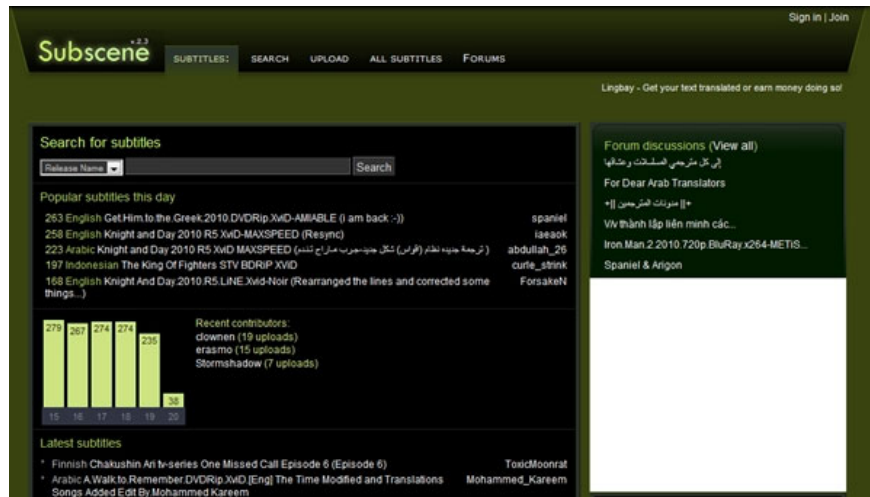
Sign in | Join

Subscene v2.3

SUBTITLES: SEARCH UPLOAD ALL SUBTITLES FORUMS

Lingbay - Get your text translated or earn money doing so!

Search for subtitles

Release Name Search

Popular subtitles this day

263 English Get.Him.to.the.Greek.2010.DVDRip.XviD-AMIABLE (i am back :-)) spaniel
258 English Knight and Day 2010 R5 XviD-MAXSPEED (Resync) iaeaok
223 Arabic Knight and Day 2010 R5 XviD MAXSPEED (ترجمة جديدة نظام (قواس) شكل جديد-جرب ماراح تندم) abdullah_26
197 Indonesian The King Of Fighters STV BDRiP XViD curle_strink
168 English Knight And Day.2010.R5.LiNE.Xvid-Noir (Rearranged the lines and corrected some things...) ForsakeN

279 267 274 274 235 38
15 16 17 18 19 20

Recent contributors:
clownen (19 uploads)
erasmo (15 uploads)
Stormshadow (7 uploads)

Latest subtitles

Finnish Chakushin Ari tv-series One Missed Call Episode 6 (Episode 6) ToxicMoonrat
Arabic A.Walk.to.Remember.DVDRip.XviD.[Eng] The Time Modified and Translations Songs Added Edit By.Mohammed Kareem Mohammed_Kareem

Forum discussions (View all)
إلى كل مترجمي المسلسلات وعشاقها
For Dear Arab Translators
+|| مدونات المترجمين ||+
V/v thành lập liên minh các...
Iron.Man.2.2010.720p.BluRay.x264-METiS...
Spaniel & Arigon